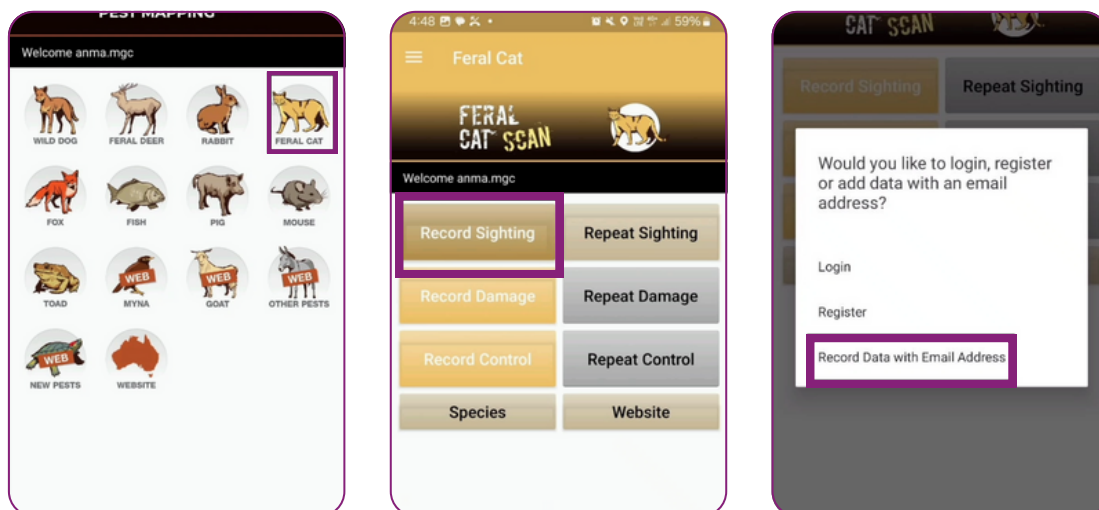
PEST MAPPING

Welcome anma.mgc

WILD DOG
FERAL DEER
RABBIT
FERAL CAT
FOX
FISH
PIG
MOUSE
TOAD
WEB
MYNA
WEB
GOAT
WEB
OTHER PESTS
WEB
NEW PESTS
WEBSITE

4:48 59%

Feral Cat

FERAL CAT SCAN

Welcome anma.mgc

Record Sighting
Repeat Sighting
Record Damage
Repeat Damage
Record Control
Repeat Control
Species
Website

CAT SCAN

Record Sighting
Repeat Sighting

Would you like to login, register or add data with an email address?

Login

Register

Record Data with Email Address